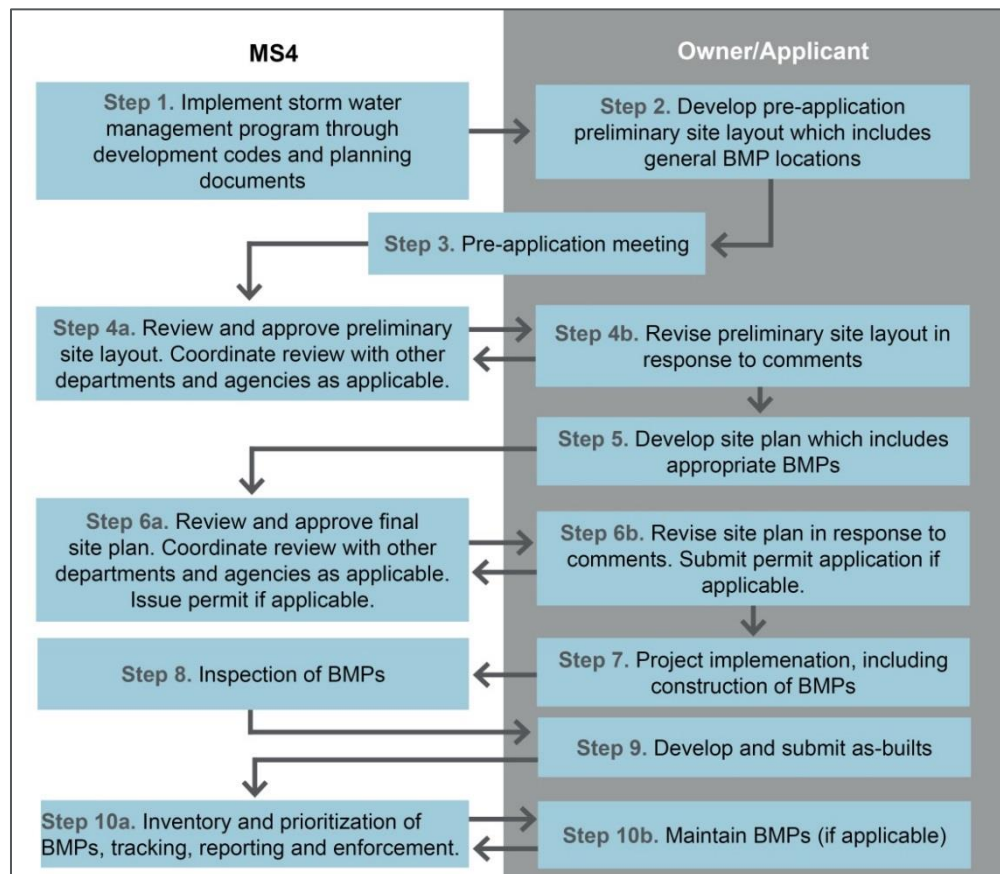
MS4

Owner/Applicant

Step 1. Implement storm water management program through development codes and planning documents

Step 2. Develop pre-application preliminary site layout which includes general BMP locations

Step 3. Pre-application meeting

Step 4a. Review and approve preliminary site layout. Coordinate review with other departments and agencies as applicable.

Step 4b. Revise preliminary site layout in response to comments

Step 5. Develop site plan which includes appropriate BMPs

Step 6a. Review and approve final site plan. Coordinate review with other departments and agencies as applicable. Issue permit if applicable.

Step 6b. Revise site plan in response to comments. Submit permit application if applicable.

Step 8. Inspection of BMPs

Step 7. Project implemenation, including construction of BMPs

Step 9. Develop and submit as-builts

Step 10a. Inventory and prioritization of BMPs, tracking, reporting and enforcement.

Step 10b. Maintain BMPs (if applicable)